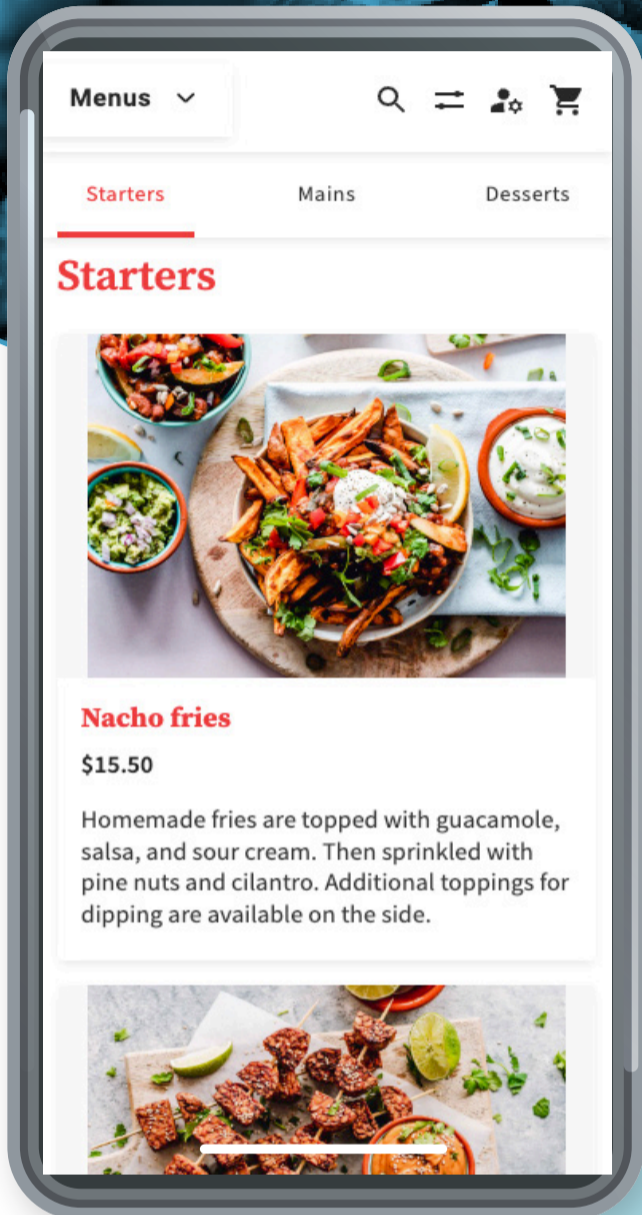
Menus

Starters
Mains
Desserts

Starters

Nacho fries

$15.50

Homemade fries are topped with guacamole, salsa, and sour cream. Then sprinkled with pine nuts and cilantro. Additional toppings for dipping are available on the side.